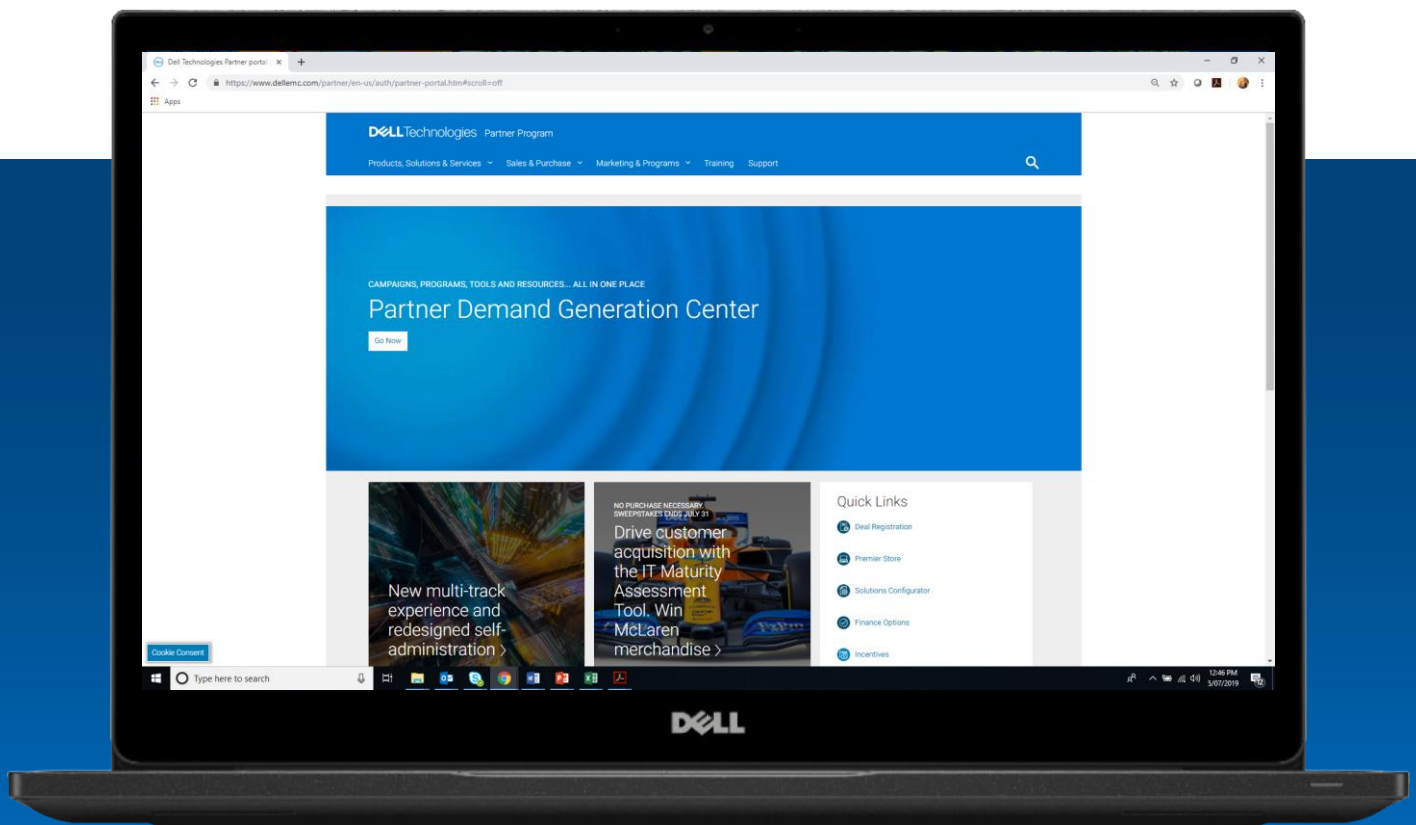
Dell Technologies Partner portal ×

https://www.dellemc.com/partner/en-us/auth/partner-portal.htm#scroll=off

Apps

DELLTechnologies Partner Program

Products, Solutions & Services Sales & Purchase Marketing & Programs Training Support

CAMPAIGNS, PROGRAMS, TOOLS AND RESOURCES... ALL IN ONE PLACE

Partner Demand Generation Center

Go Now

New multi-track experience and redesigned self-administration >

NO PURCHASE NECESSARY SWEEPSTAKES ENDS JULY 31

Drive customer acquisition with the IT Maturity Assessment Tool. Win McLaren merchandise >

Quick Links

Deal Registration

Premier Store

Solutions Configurator

Finance Options

Incentives

Cookie Consent

Type here to search

12:46 PM 3/07/2019

DELL